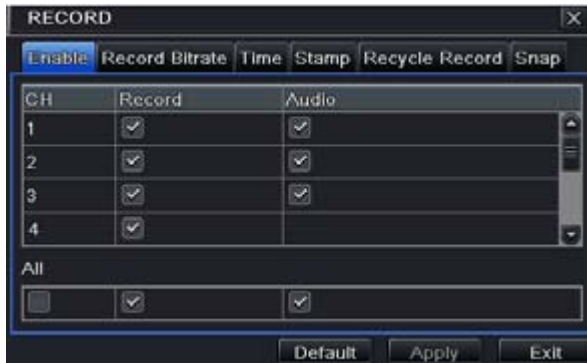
RECORD

Enable Record Bitrate Time Stamp Recycle Record Snap

| CH | Record | Audio |
|---|---|---|
| 1 | ✔ | ✔ |
| 2 | ✔ | ✔ |
| 3 | ✔ | ✔ |
| 4 | ✔ | |

All

| | ✔ | ✔ |
|---|---|---|

Default Apply Exit